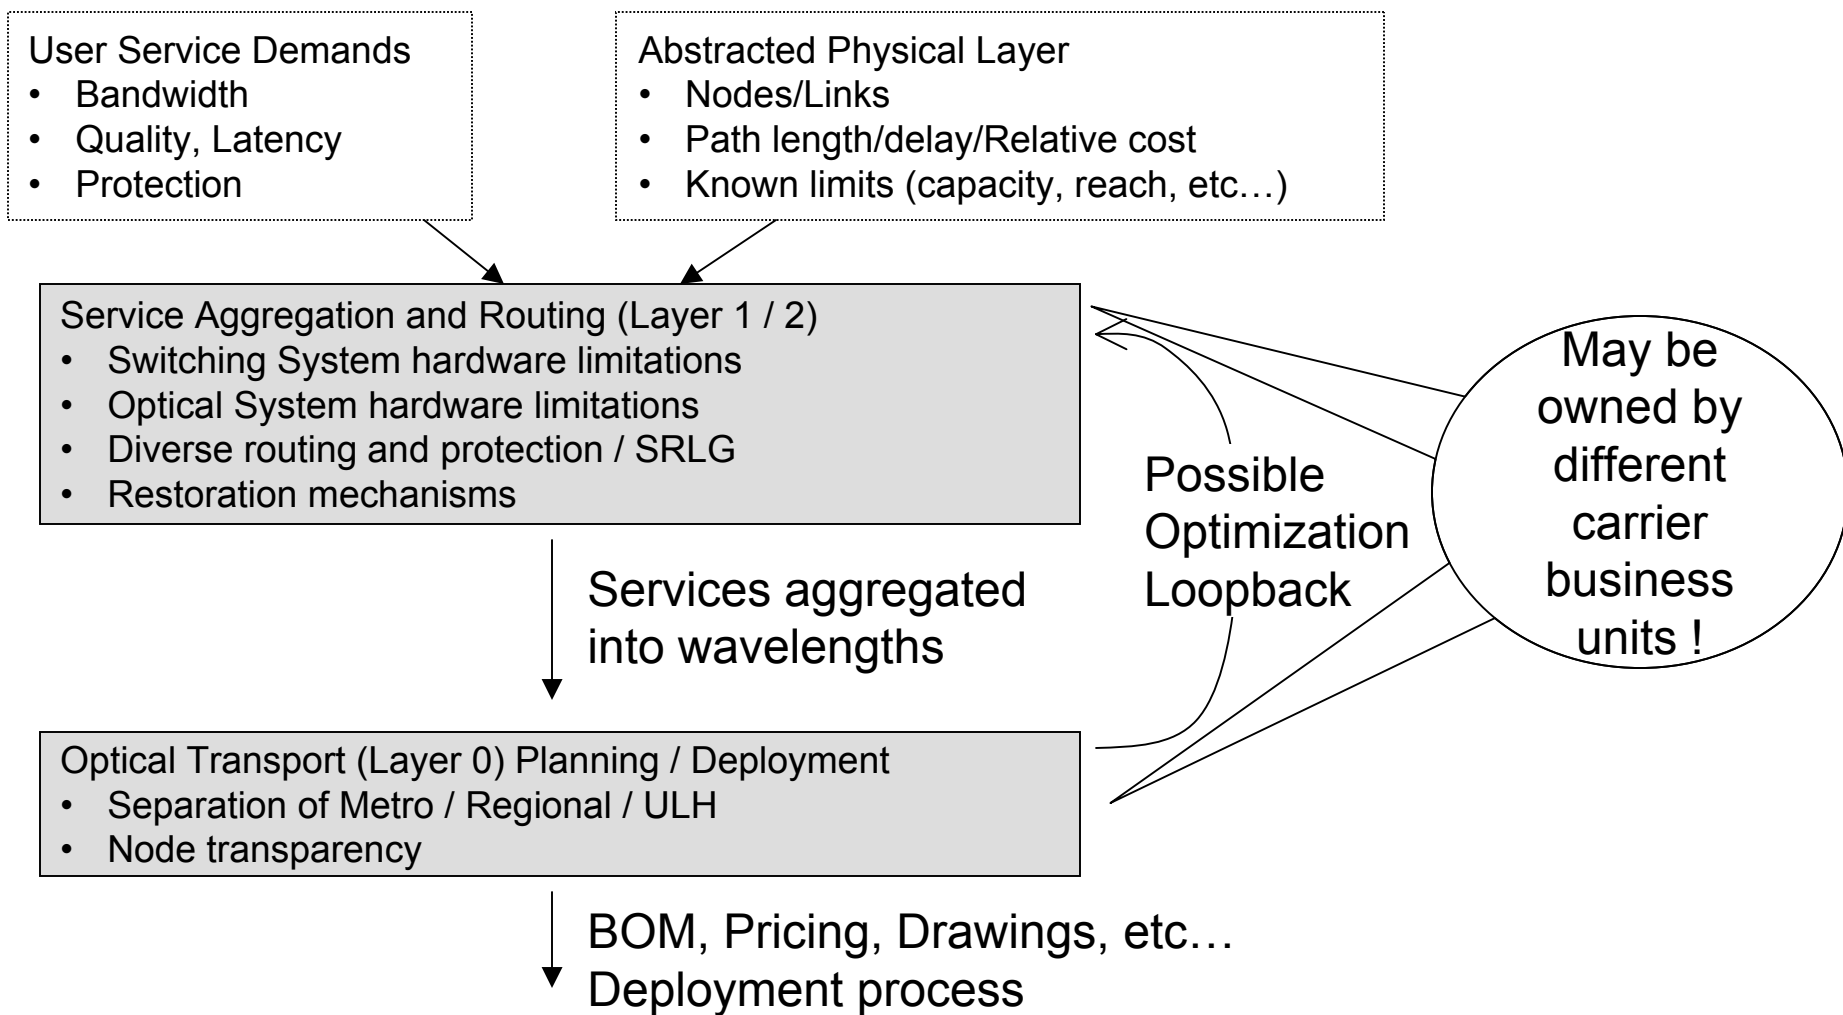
User Service Demands
• Bandwidth
• Quality, Latency
• Protection

Abstracted Physical Layer
• Nodes/Links
• Path length/delay/Relative cost
• Known limits (capacity, reach, etc…)

Service Aggregation and Routing (Layer 1 / 2)
• Switching System hardware limitations
• Optical System hardware limitations
• Diverse routing and protection / SRLG
• Restoration mechanisms

May be owned by different carrier business units !

Possible Optimization Loopback

Services aggregated into wavelengths

Optical Transport (Layer 0) Planning / Deployment
• Separation of Metro / Regional / ULH
• Node transparency

BOM, Pricing, Drawings, etc…
Deployment process